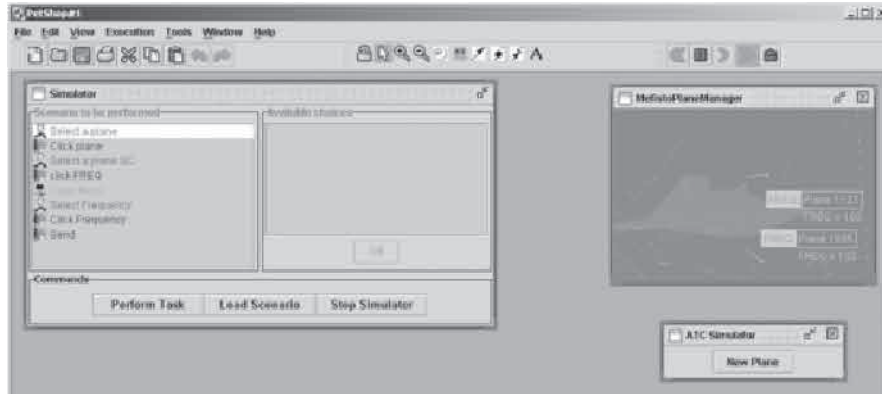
PetShop#1

File Edit View Execution Tools Window Help

Simulator

Scenario to be performed

Select a plane
Click plane
Select a plane SC
Click FREQ
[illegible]
Select Frequency
Click Frequency
Send

Available choices

OK

Commands

Perform Task

Load Scenario

Stop Simulator

MefistoPlaneManager

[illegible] Plane 1 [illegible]

FREQ = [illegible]

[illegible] Plane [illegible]

FREQ = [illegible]

ATC Simulator

New Plane